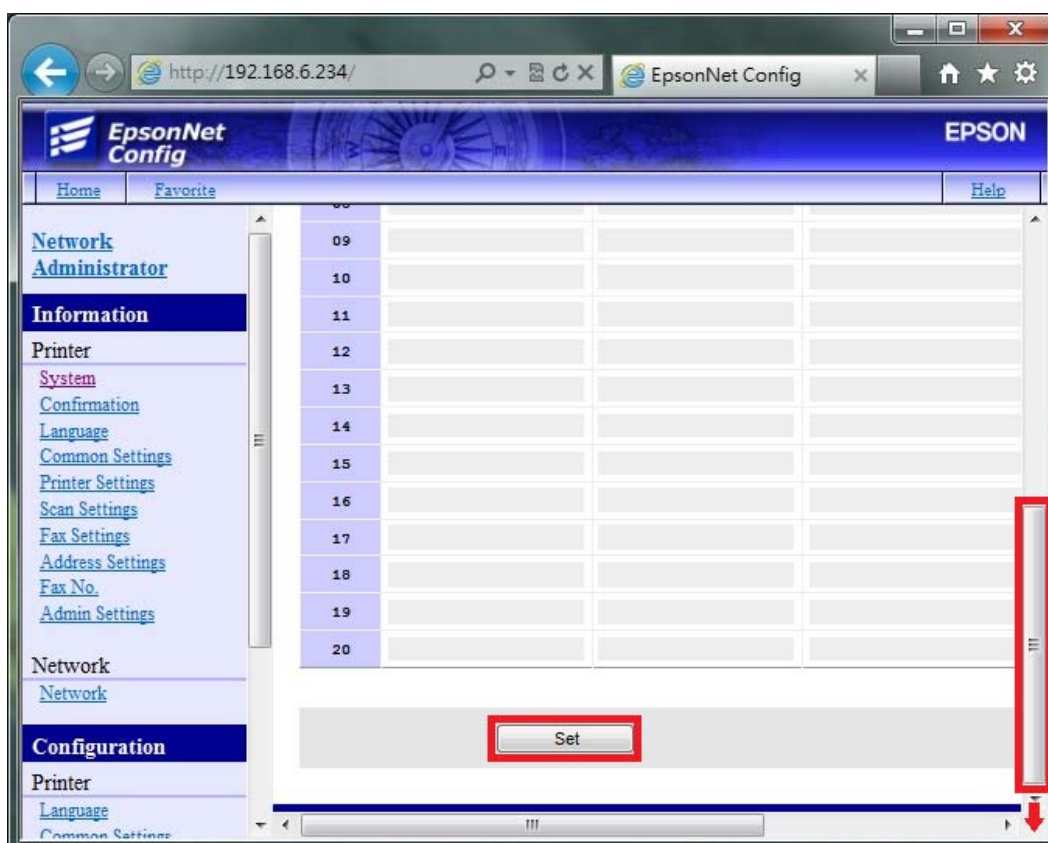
http://192.168.6.234/

EpsonNet Config

EpsonNet Config

EPSON

Home Favorite Help

Network Administrator

Information

Printer

System
Confirmation
Language
Common Settings
Printer Settings
Scan Settings
Fax Settings
Address Settings
Fax No.
Admin Settings

Network

Network

Configuration

Printer

Language
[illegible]

| 09 | | | |
|---|---|---|---|
| 10 | | | |
| 11 | | | |
| 12 | | | |
| 13 | | | |
| 14 | | | |
| 15 | | | |
| 16 | | | |
| 17 | | | |
| 18 | | | |
| 19 | | | |
| 20 | | | |

Set